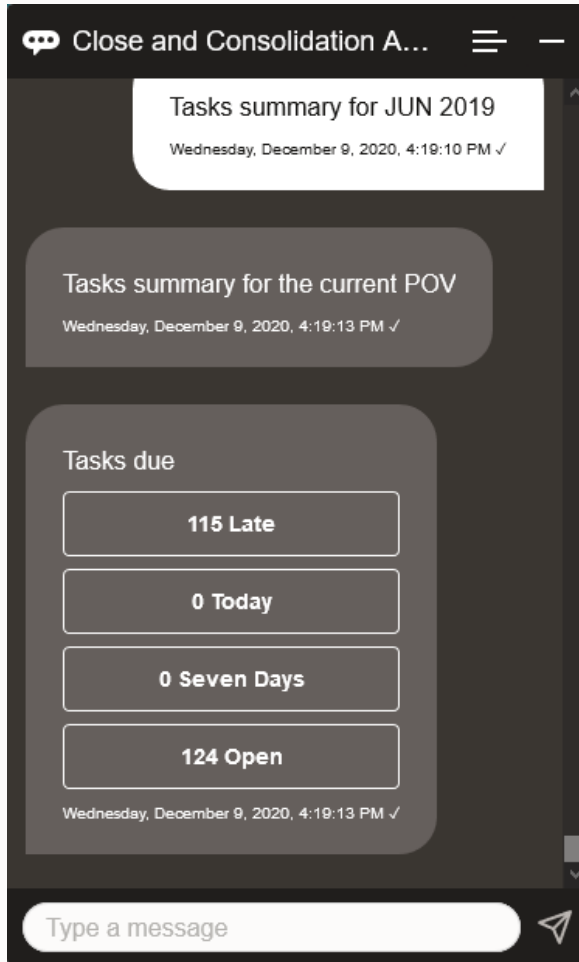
Close and Consolidation A...

Tasks summary for JUN 2019
Wednesday, December 9, 2020, 4:19:10 PM ✓

Tasks summary for the current POV
Wednesday, December 9, 2020, 4:19:13 PM ✓

Tasks due

115 Late

0 Today

0 Seven Days

124 Open

Wednesday, December 9, 2020, 4:19:13 PM ✓

Type a message